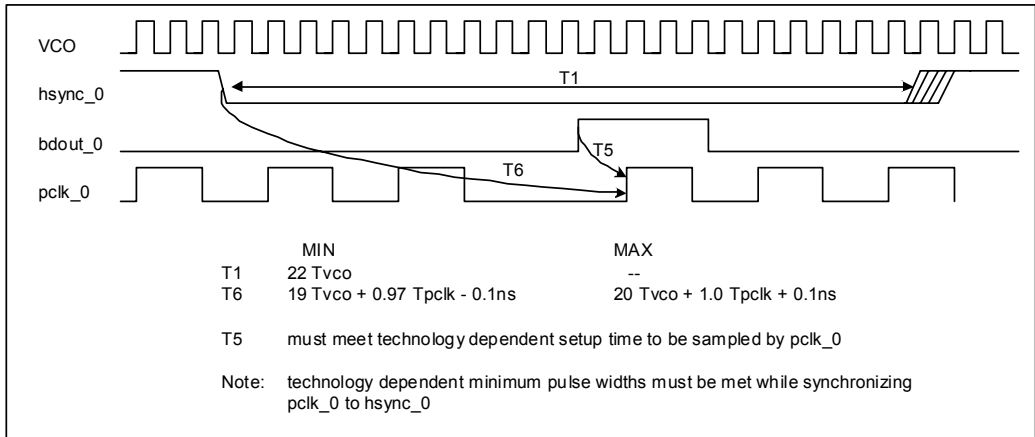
VCO
hsync_0
T1
bdout_0
T5
T6
pclk_0

| | MIN | MAX |
|---|---|---|
| T1 | 22 Tvco | -- |
| T6 | 19 Tvco + 0.97 Tpclk - 0.1ns | 20 Tvco + 1.0 Tpclk + 0.1ns |

T5 must meet technology dependent setup time to be sampled by pclk_0

Note: technology dependent minimum pulse widths must be met while synchronizing pclk_0 to hsync_0